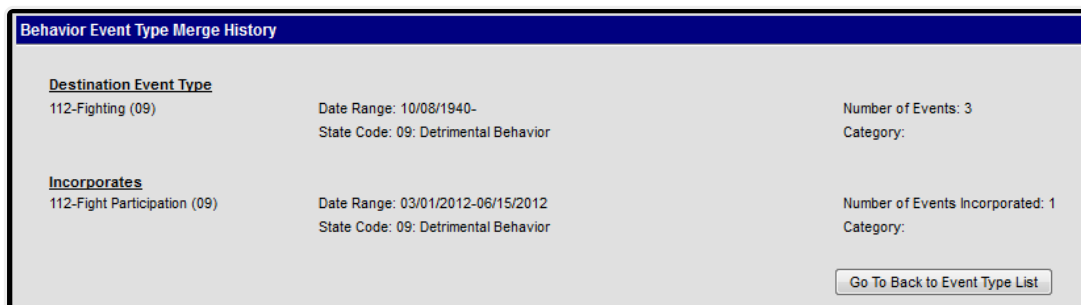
Behavior Event Type Merge History

Destination Event Type
112-Fighting (09)
Date Range: 10/08/1940-
State Code: 09: Detrimental Behavior
Number of Events: 3
Category:

Incorporates
112-Fight Participation (09)
Date Range: 03/01/2012-06/15/2012
State Code: 09: Detrimental Behavior
Number of Events Incorporated: 1
Category:

Go To Back to Event Type List